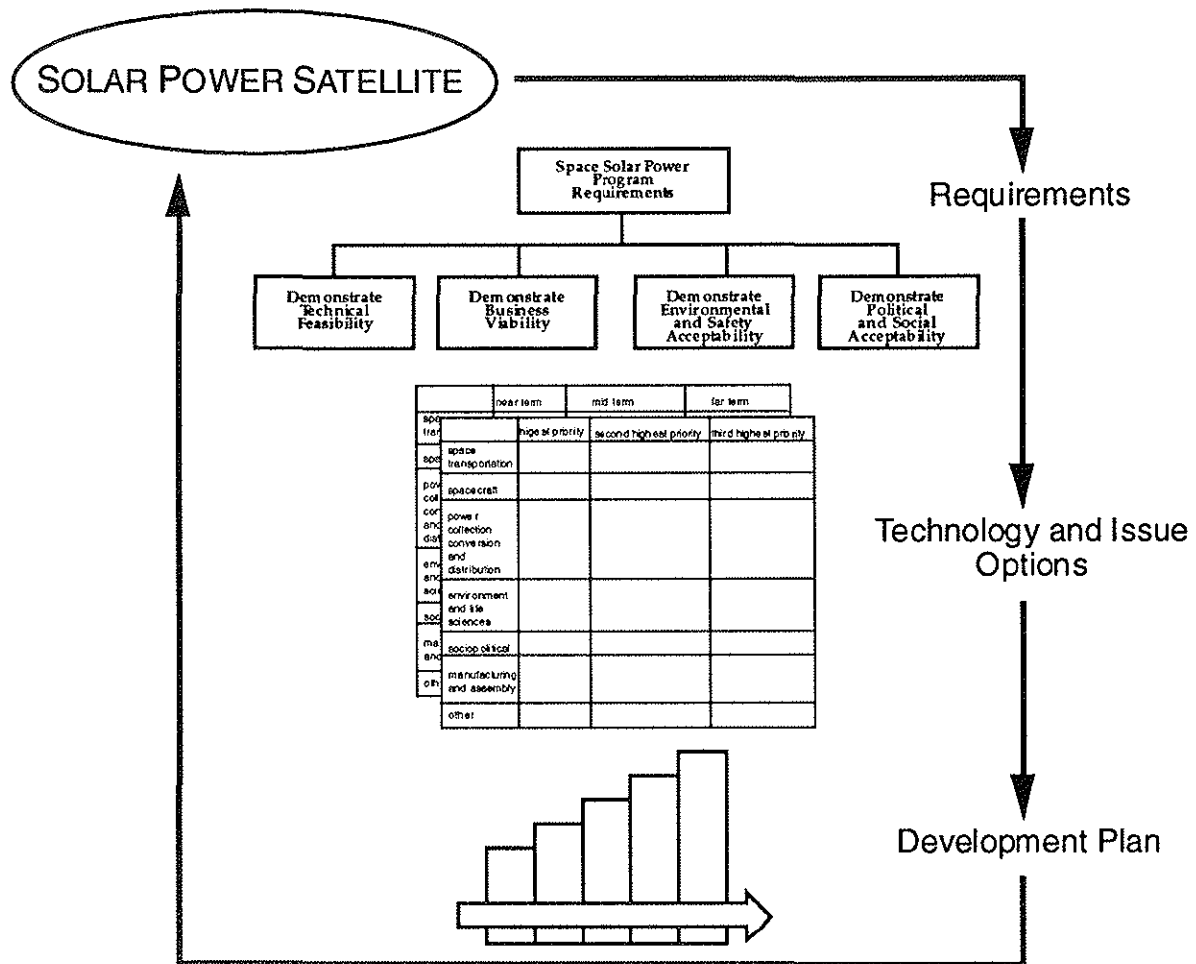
SOLAR POWER SATELLITE

Requirements

Space Solar Power Program Requirements

Demonstrate Technical Feasibility

Demonstrate Business Viability

Demonstrate Environmental and Safety Acceptability

Demonstrate Political and Social Acceptability

|  | near term | mid term | far term |
|---|---|---|---|

|  | highest priority | second highest priority | third highest priority |
|---|---|---|---|
| space transportation |  |  |  |
| spacecraft |  |  |  |
| power collection conversion and distribution |  |  |  |
| environment and life sciences |  |  |  |
| sociopolitical |  |  |  |
| manufacturing and assembly |  |  |  |
| other |  |  |  |

Technology and Issue Options

Development Plan